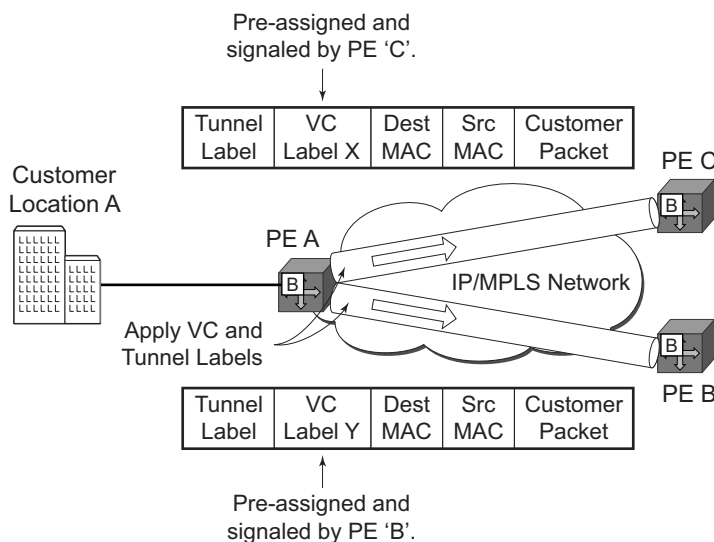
Pre-assigned and signaled by PE 'C'.

| Tunnel Label | VC Label X | Dest MAC | Src MAC | Customer Packet |
|---|---|---|---|---|

Customer Location A

PE A

B

PE C

B

IP/MPLS Network

Apply VC and Tunnel Labels

B

PE B

| Tunnel Label | VC Label Y | Dest MAC | Src MAC | Customer Packet |
|---|---|---|---|---|

Pre-assigned and signaled by PE 'B'.